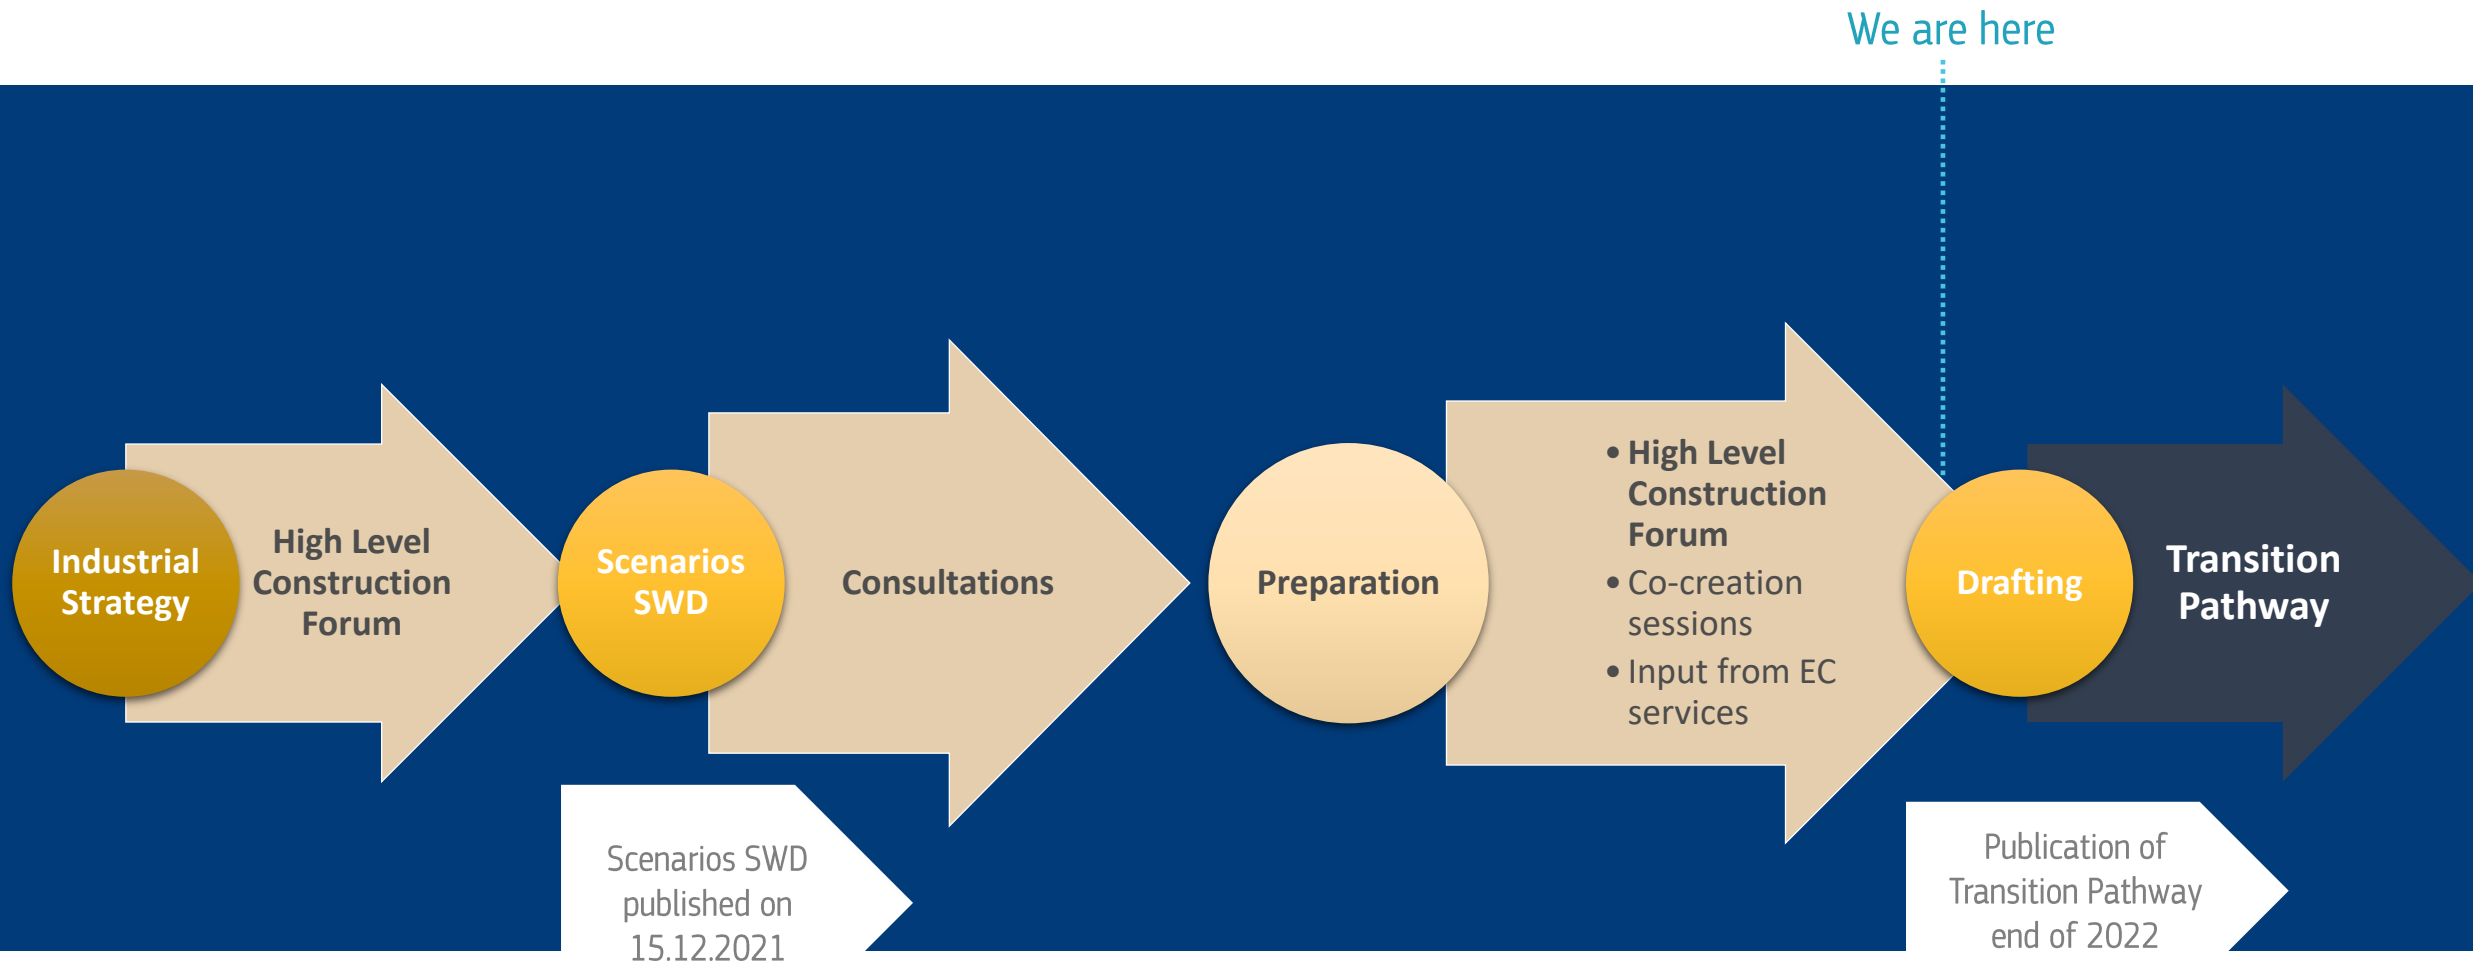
We are here

Industrial Strategy

High Level Construction Forum

Scenarios SWD

Consultations

Preparation

- High Level Construction Forum
- Co-creation sessions
- Input from EC services

Drafting

Transition Pathway

Scenarios SWD published on 15.12.2021

Publication of Transition Pathway end of 2022